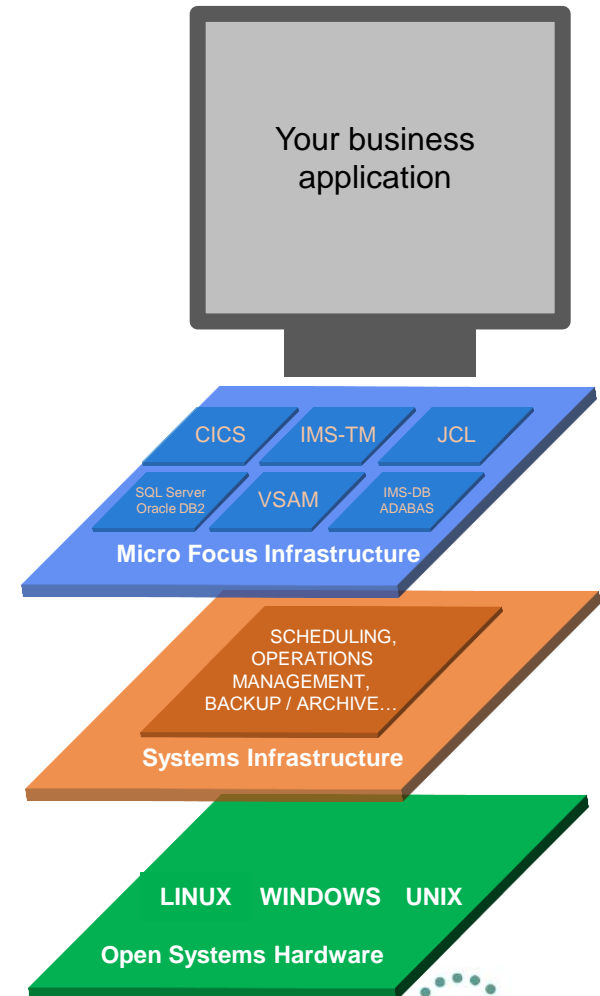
Your business application

CICS

IMS-TM

JCL

SQL Server
Oracle DB2

VSAM

IMS-DB
ADABAS

Micro Focus Infrastructure

SCHEDULING, OPERATIONS MANAGEMENT, BACKUP / ARCHIVE…

Systems Infrastructure

LINUX

WINDOWS

UNIX

Open Systems Hardware